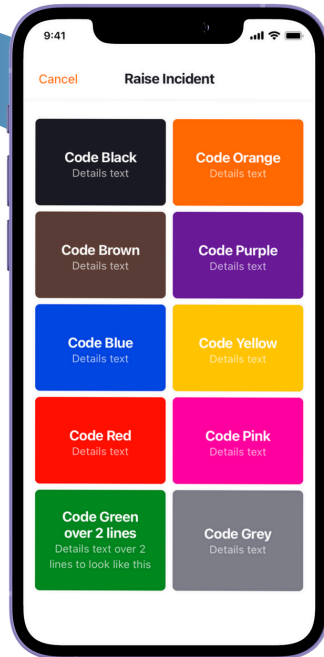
9:41

Cancel Raise Incident

Code Black
Details text

Code Orange
Details text

Code Brown
Details text

Code Purple
Details text

Code Blue
Details text

Code Yellow
Details text

Code Red
Details text

Code Pink
Details text

Code Green over 2 lines
Details text over 2 lines to look like this

Code Grey
Details text